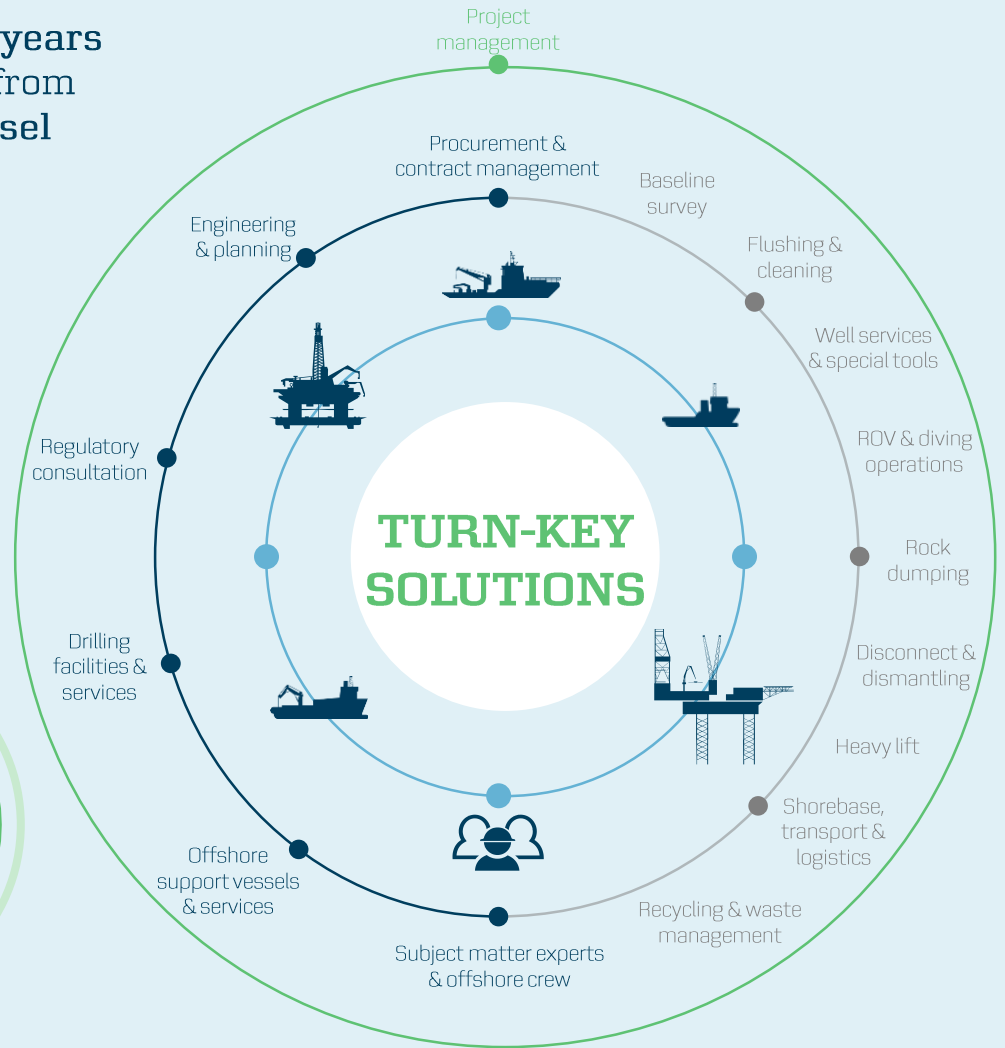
years
from
sel

Project management

Procurement & contract management

Baseline survey

Flushing & cleaning

Engineering & planning

Well services & special tools

ROV & diving operations

Regulatory consultation

TURN-KEY SOLUTIONS

Rock dumping

Disconnect & dismantling

Drilling facilities & services

Heavy lift

Shorebase, transport & logistics

Offshore support vessels & services

Recycling & waste management

Subject matter experts & offshore crew